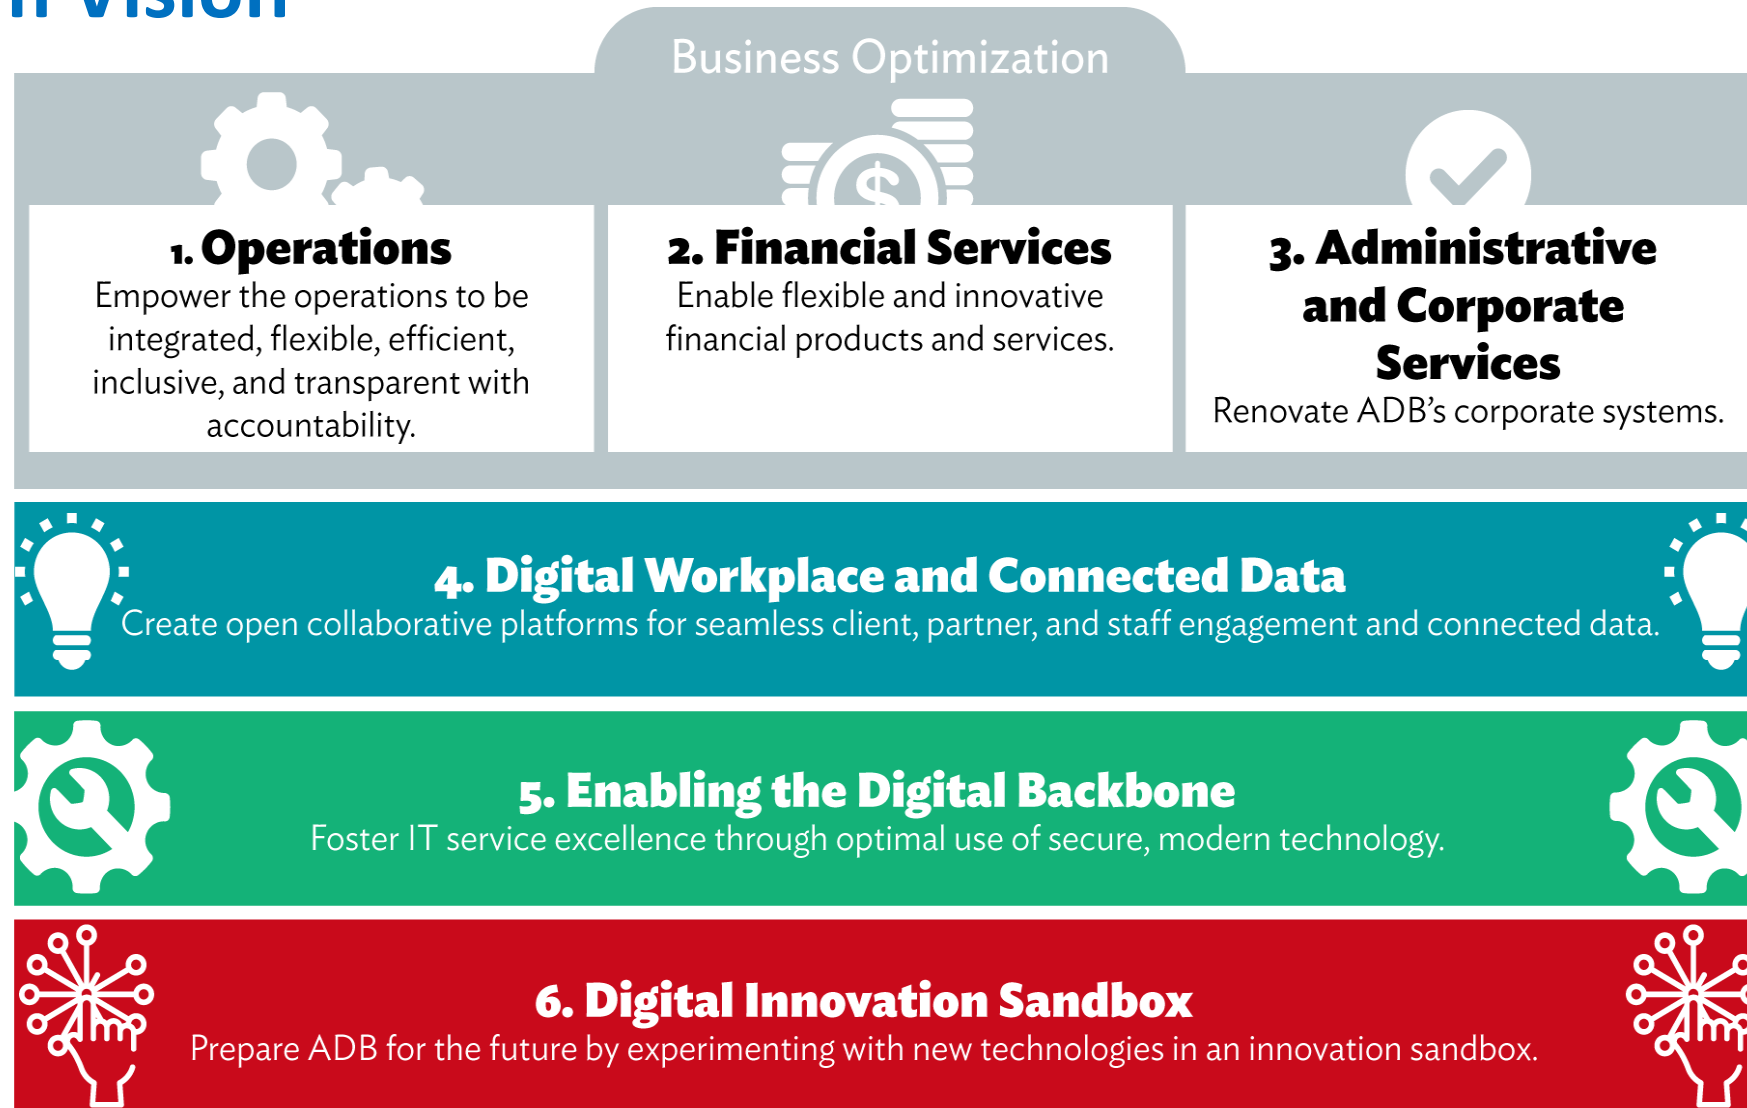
IT Vision

Business Optimization

1. Operations
Empower the operations to be integrated, flexible, efficient, inclusive, and transparent with accountability.

2. Financial Services
Enable flexible and innovative financial products and services.

3. Administrative and Corporate Services
Renovate ADB's corporate systems.

4. Digital Workplace and Connected Data
Create open collaborative platforms for seamless client, partner, and staff engagement and connected data.

5. Enabling the Digital Backbone
Foster IT service excellence through optimal use of secure, modern technology.

6. Digital Innovation Sandbox
Prepare ADB for the future by experimenting with new technologies in an innovation sandbox.